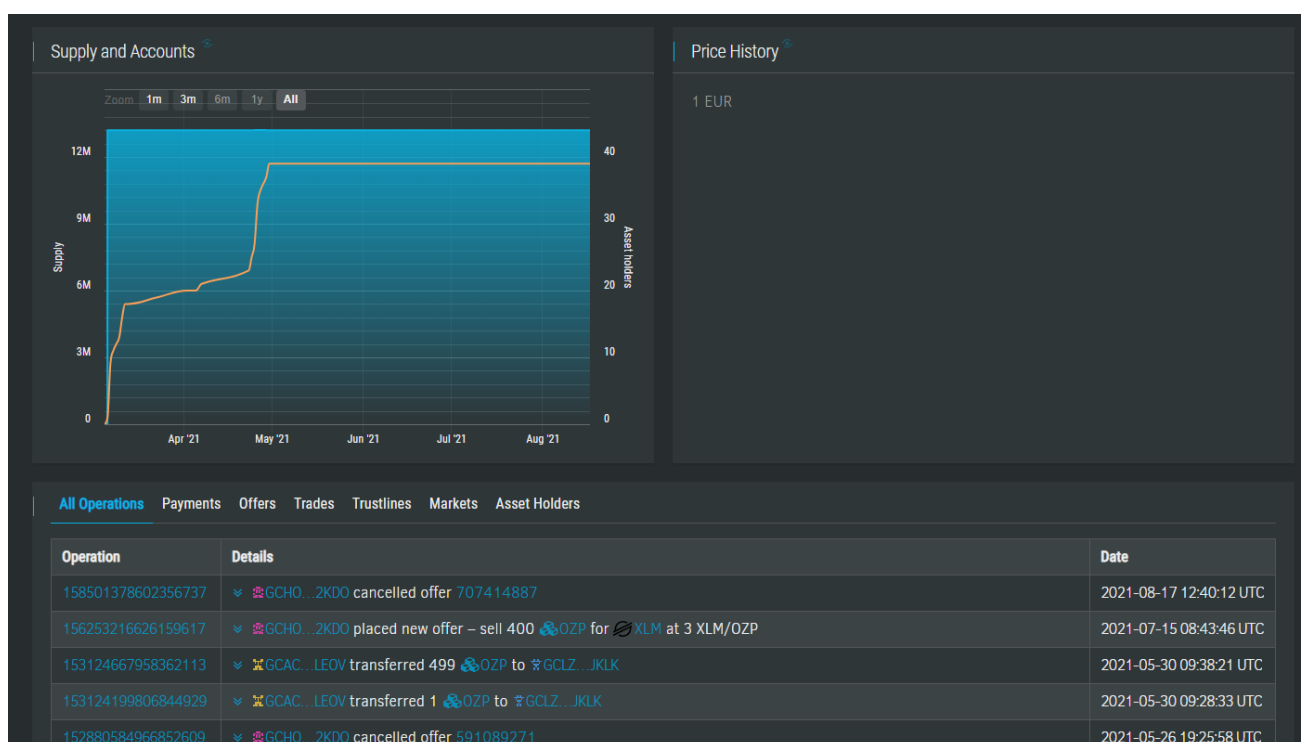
Supply and Accounts

Zoom 1m 3m 6m 1y All

12M
9M
6M
3M
0

Supply

40
30
20
10
0

Asset holders

Apr '21 May '21 Jun '21 Jul '21 Aug '21

Price History

1 EUR

All Operations Payments Offers Trades Trustlines Markets Asset Holders

| Operation | Details | Date |
|---|---|---|
| 158501378602356737 | GCHO…2KDO cancelled offer 707414887 | 2021-08-17 12:40:12 UTC |
| 156253216626159617 | GCHO…2KDO placed new offer – sell 400 OZP for XLM at 3 XLM/OZP | 2021-07-15 08:43:46 UTC |
| 153124667958362113 | GCAC…LEOV transferred 499 OZP to GCLZ…JKLK | 2021-05-30 09:38:21 UTC |
| 153124199806844929 | GCAC…LEOV transferred 1 OZP to GCLZ…JKLK | 2021-05-30 09:28:33 UTC |
| 152880584966852609 | GCHO…2KDO cancelled offer 591089271 | 2021-05-26 19:25:58 UTC |